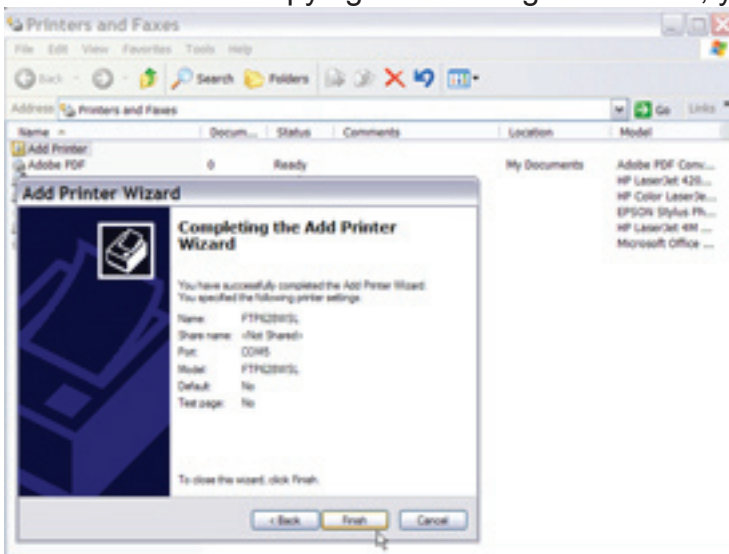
Printers and Faxes

File Edit View Favorites Tools Help

Back Search Folders

Address Printers and Faxes Go Links

| Name | Docum... | Status | Comments | Location | Model |
|---|---|---|---|---|---|
| Add Printer | | | | | |
| Adobe PDF | 0 | Ready | | My Documents | Adobe PDF Conv... |
| | | | | | HP LaserJet 420... |
| | | | | | HP Color LaserJe... |
| | | | | | EPSON Stylus Ph... |
| | | | | | HP LaserJet 4M ... |
| | | | | | Microsoft Office ... |

Add Printer Wizard

Completing the Add Printer Wizard

You have successfully completed the Add Printer Wizard. You specified the following printer settings:

Name: FTP628WSL
Share name: <Not Shared>
Port: COM5
Model: FTP628WSL
Default: No
Test page: No

To close this wizard, click Finish.

< Back Finish Cancel